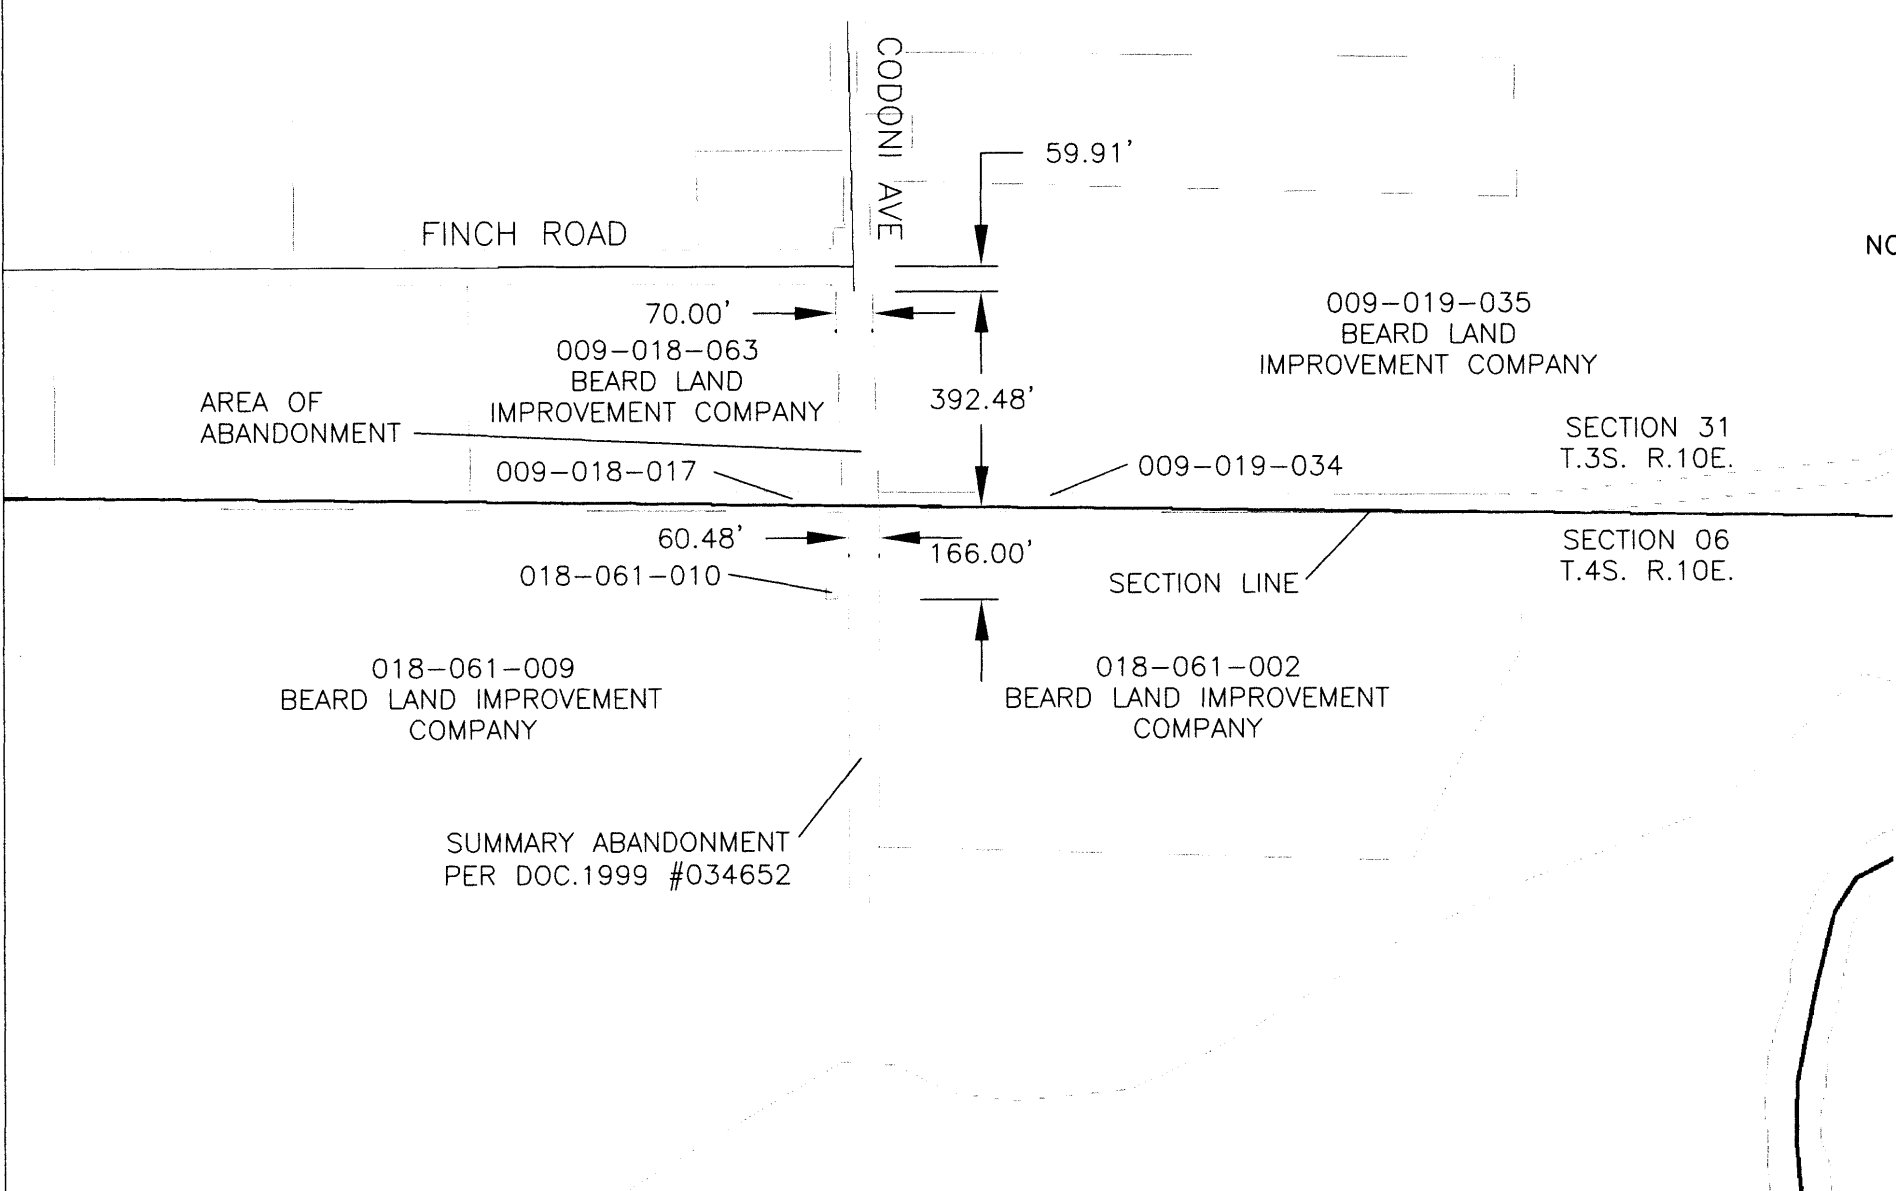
CODONI AVE

59.91'

FINCH ROAD

NC

70.00'

009-019-035
BEARD LAND
IMPROVEMENT COMPANY

009-018-063
BEARD LAND
IMPROVEMENT COMPANY

392.48'

AREA OF
ABANDONMENT

SECTION 31
T.3S. R.10E.

009-018-017

009-019-034

60.48'

166.00'

SECTION 06
T.4S. R.10E.

018-061-010

SECTION LINE

018-061-009
BEARD LAND IMPROVEMENT
COMPANY

018-061-002
BEARD LAND IMPROVEMENT
COMPANY

SUMMARY ABANDONMENT
PER DOC.1999 #034652